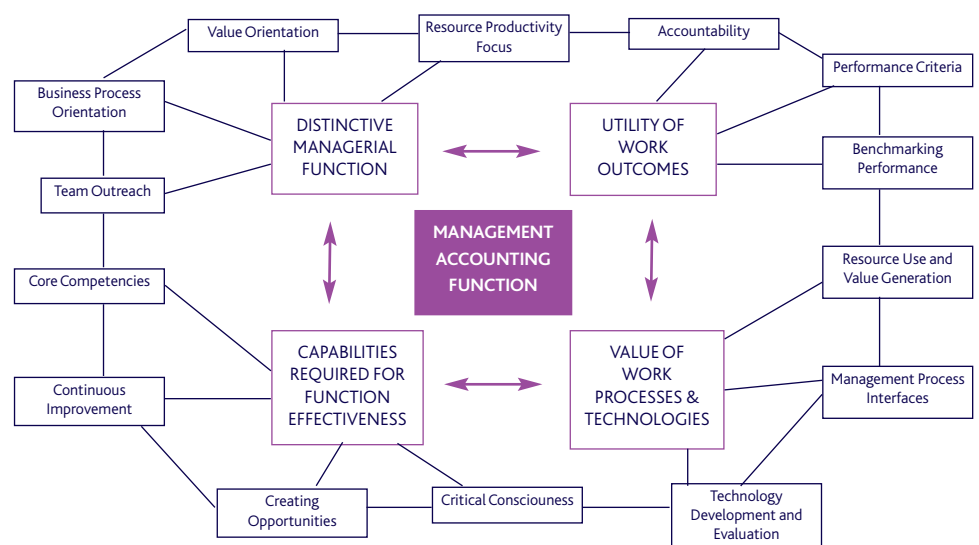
Value Orientation

Resource Productivity Focus

Accountability

Business Process Orientation

Performance Criteria

DISTINCTIVE MANAGERIAL FUNCTION

UTILITY OF WORK OUTCOMES

Benchmarking Performance

Team Outreach

MANAGEMENT ACCOUNTING FUNCTION

Core Competencies

Resource Use and Value Generation

CAPABILITIES REQUIRED FOR FUNCTION EFFECTIVENESS

VALUE OF WORK PROCESSES & TECHNOLOGIES

Management Process Interfaces

Continuous Improvement

Creating Opportunities

Critical Consciousness

Technology Development and Evaluation